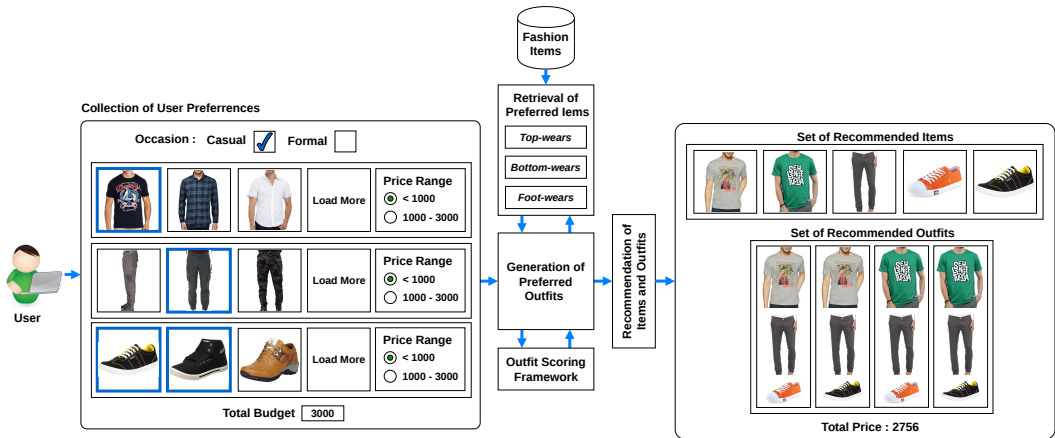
Collection of User Preferrences

Occasion : Casual Formal

Load More

Price Range
< 1000
1000 - 3000

Load More

Price Range
< 1000
1000 - 3000

Load More

Price Range
< 1000
1000 - 3000

Total Budget 3000

User

Fashion Items

Retrieval of Preferred Items

Top-wears

Bottom-wears

Foot-wears

Generation of Preferred Outfits

Outfit Scoring Framework

Recommendation of Items and Outfits

Set of Recommended Items

Set of Recommended Outfits

Total Price : 2756